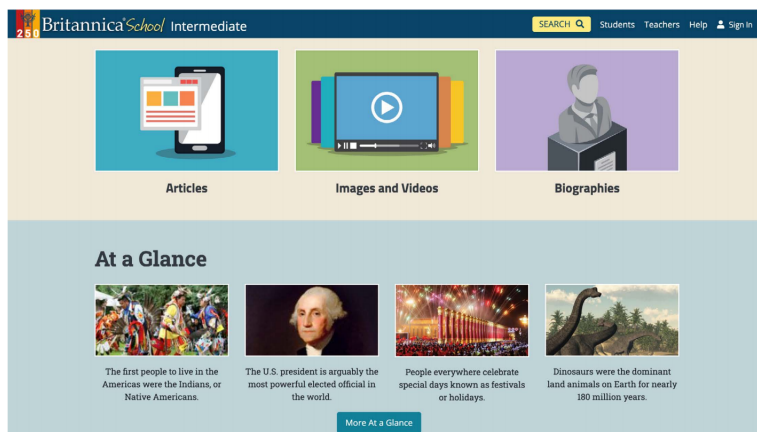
250 Britannica School Intermediate

SEARCH Students Teachers Help Sign In

Articles

Images and Videos

Biographies

At a Glance

The first people to live in the Americas were the Indians, or Native Americans.

The U.S. president is arguably the most powerful elected official in the world.

People everywhere celebrate special days known as festivals or holidays.

Dinosaurs were the dominant land animals on Earth for nearly 180 million years.

More At a Glance